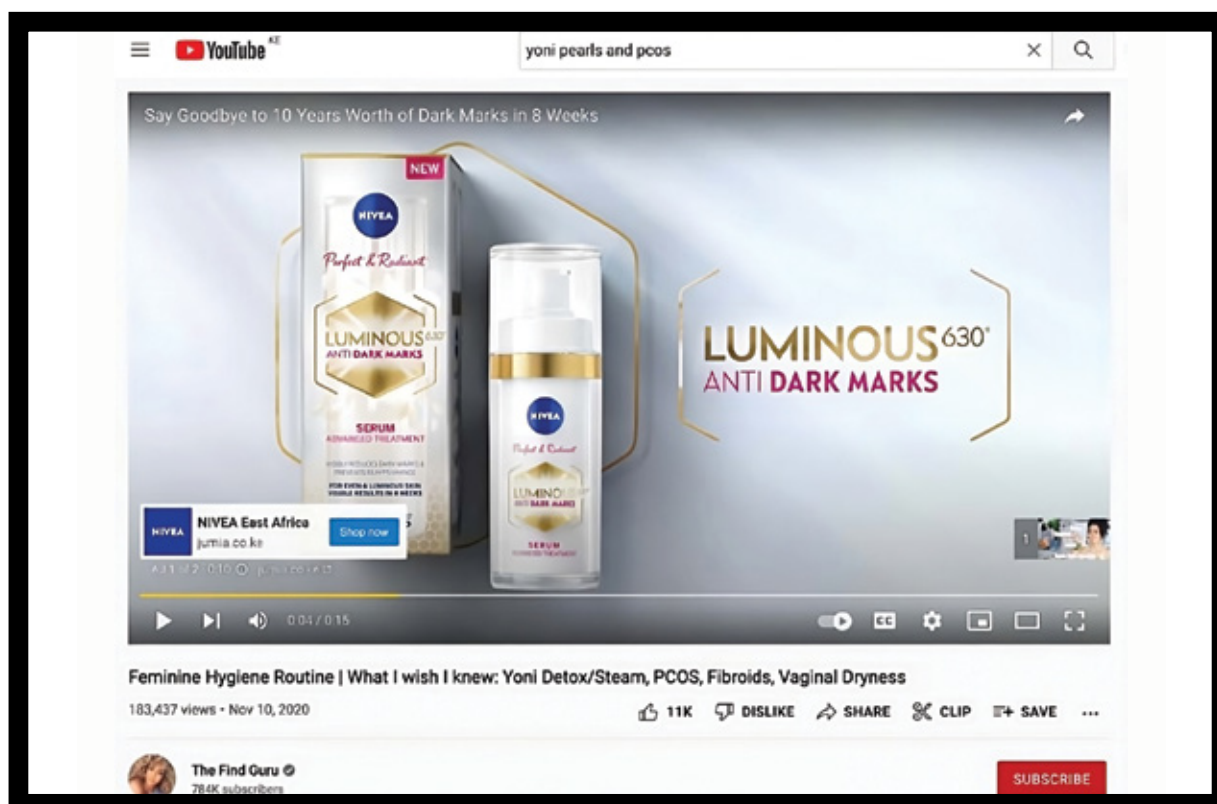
YouTube KE

yoni pearls and pcos

Say Goodbye to 10 Years Worth of Dark Marks in 8 Weeks

NEW

NIVEA

Perfect & Radiant

LUMINOUS 630 ANTI DARK MARKS

SERUM ADVANCED TREATMENT

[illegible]

FOR EVEN & LUMINOUS SKIN VISIBLE RESULTS IN 8 WEEKS

NIVEA

Perfect & Radiant

LUMINOUS ANTI DARK MARKS

SERUM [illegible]

LUMINOUS 630°
ANTI DARK MARKS

NIVEA

NIVEA East Africa
jumia.co.ke

Shop now

Ad 1 of 2 · 0:10 · jumia.co.ke

1

0:04 / 0:15

CC

Feminine Hygiene Routine | What I wish I knew: Yoni Detox/Steam, PCOS, Fibroids, Vaginal Dryness

183,437 views • Nov 10, 2020

11K DISLIKE SHARE CLIP SAVE ...

The Find Guru
784K subscribers

SUBSCRIBE